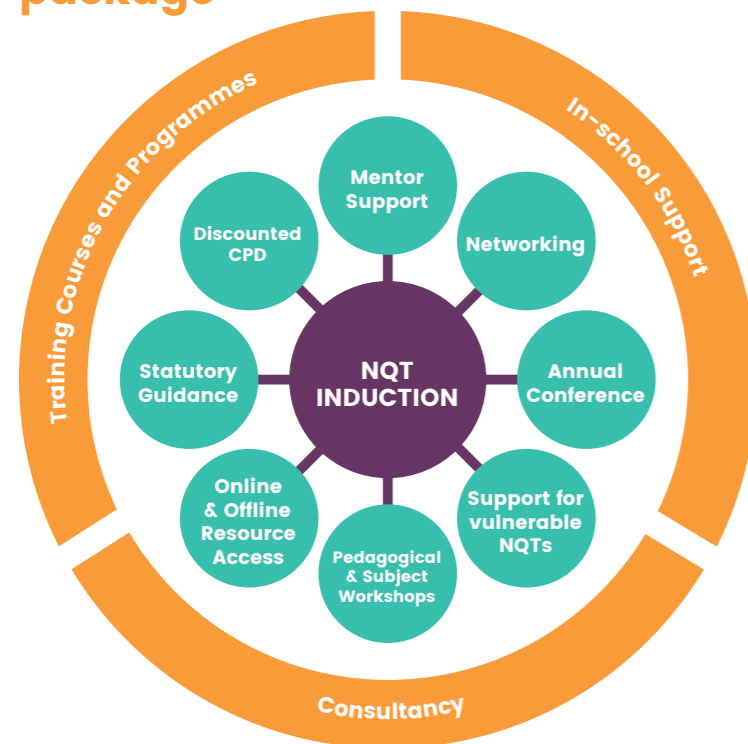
package

Training Courses and Programmes

In-school Support

Consultancy

NQT INDUCTION

Mentor Support

Networking

Annual Conference

Support for vulnerable NQTs

Pedagogical & Subject Workshops

Online & Offline Resource Access

Statutory Guidance

Discounted CPD